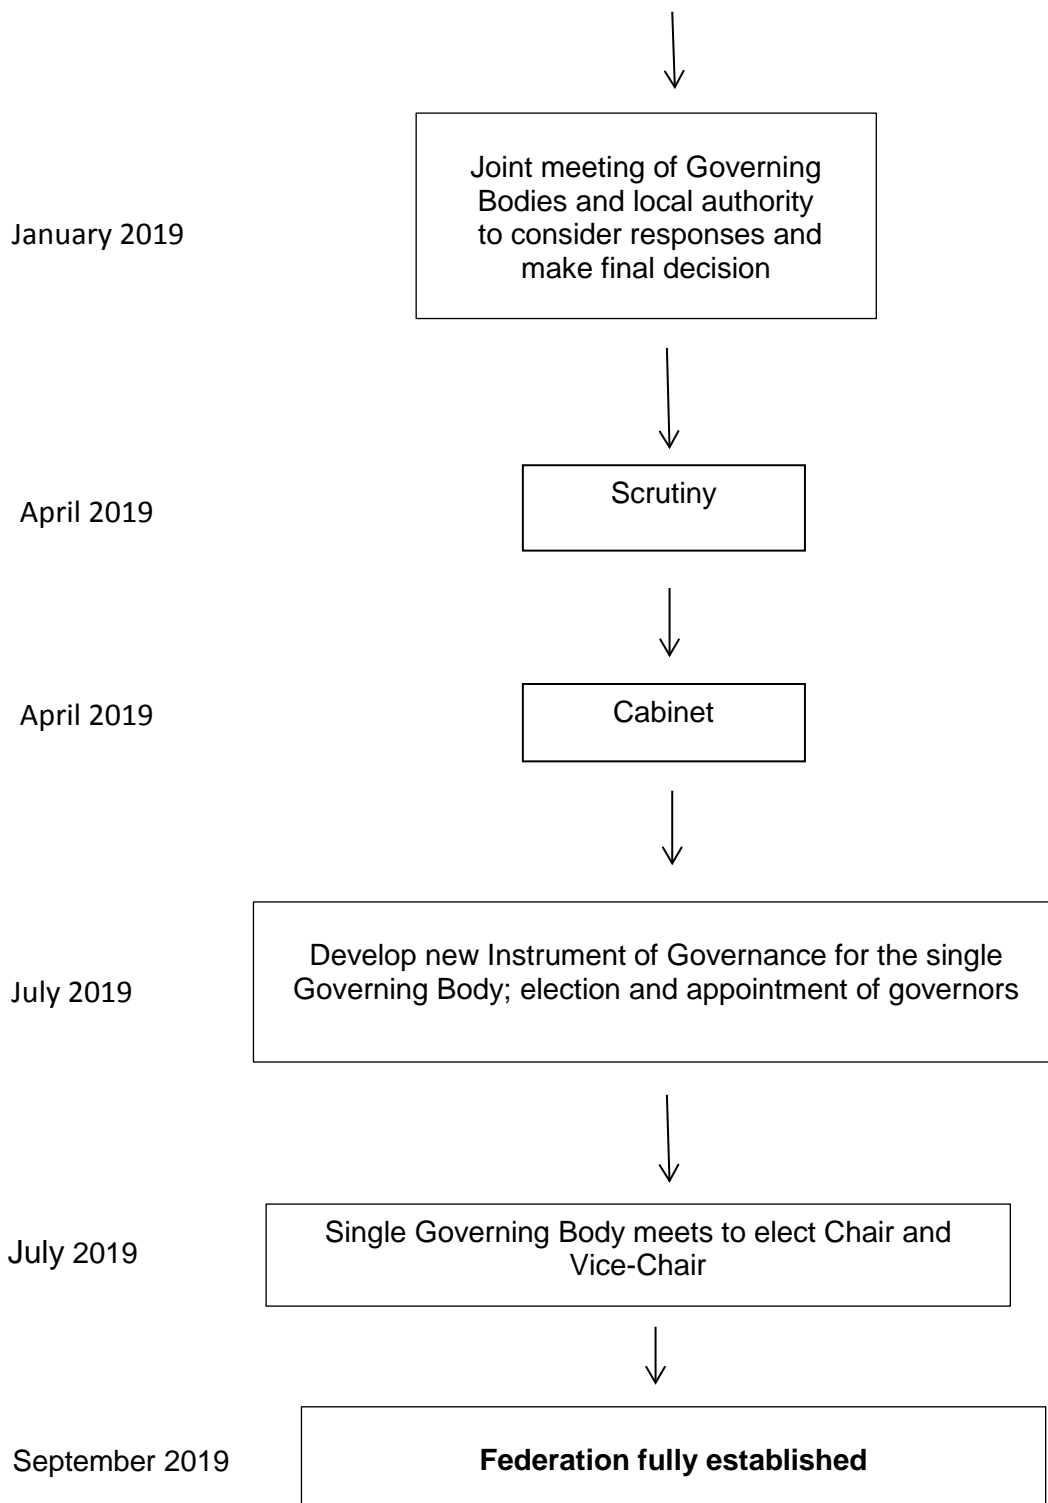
January 2019

Joint meeting of Governing Bodies and local authority to consider responses and make final decision

April 2019

Scrutiny

April 2019

Cabinet

July 2019

Develop new Instrument of Governance for the single Governing Body; election and appointment of governors

July 2019

Single Governing Body meets to elect Chair and Vice-Chair

September 2019

**Federation fully established**